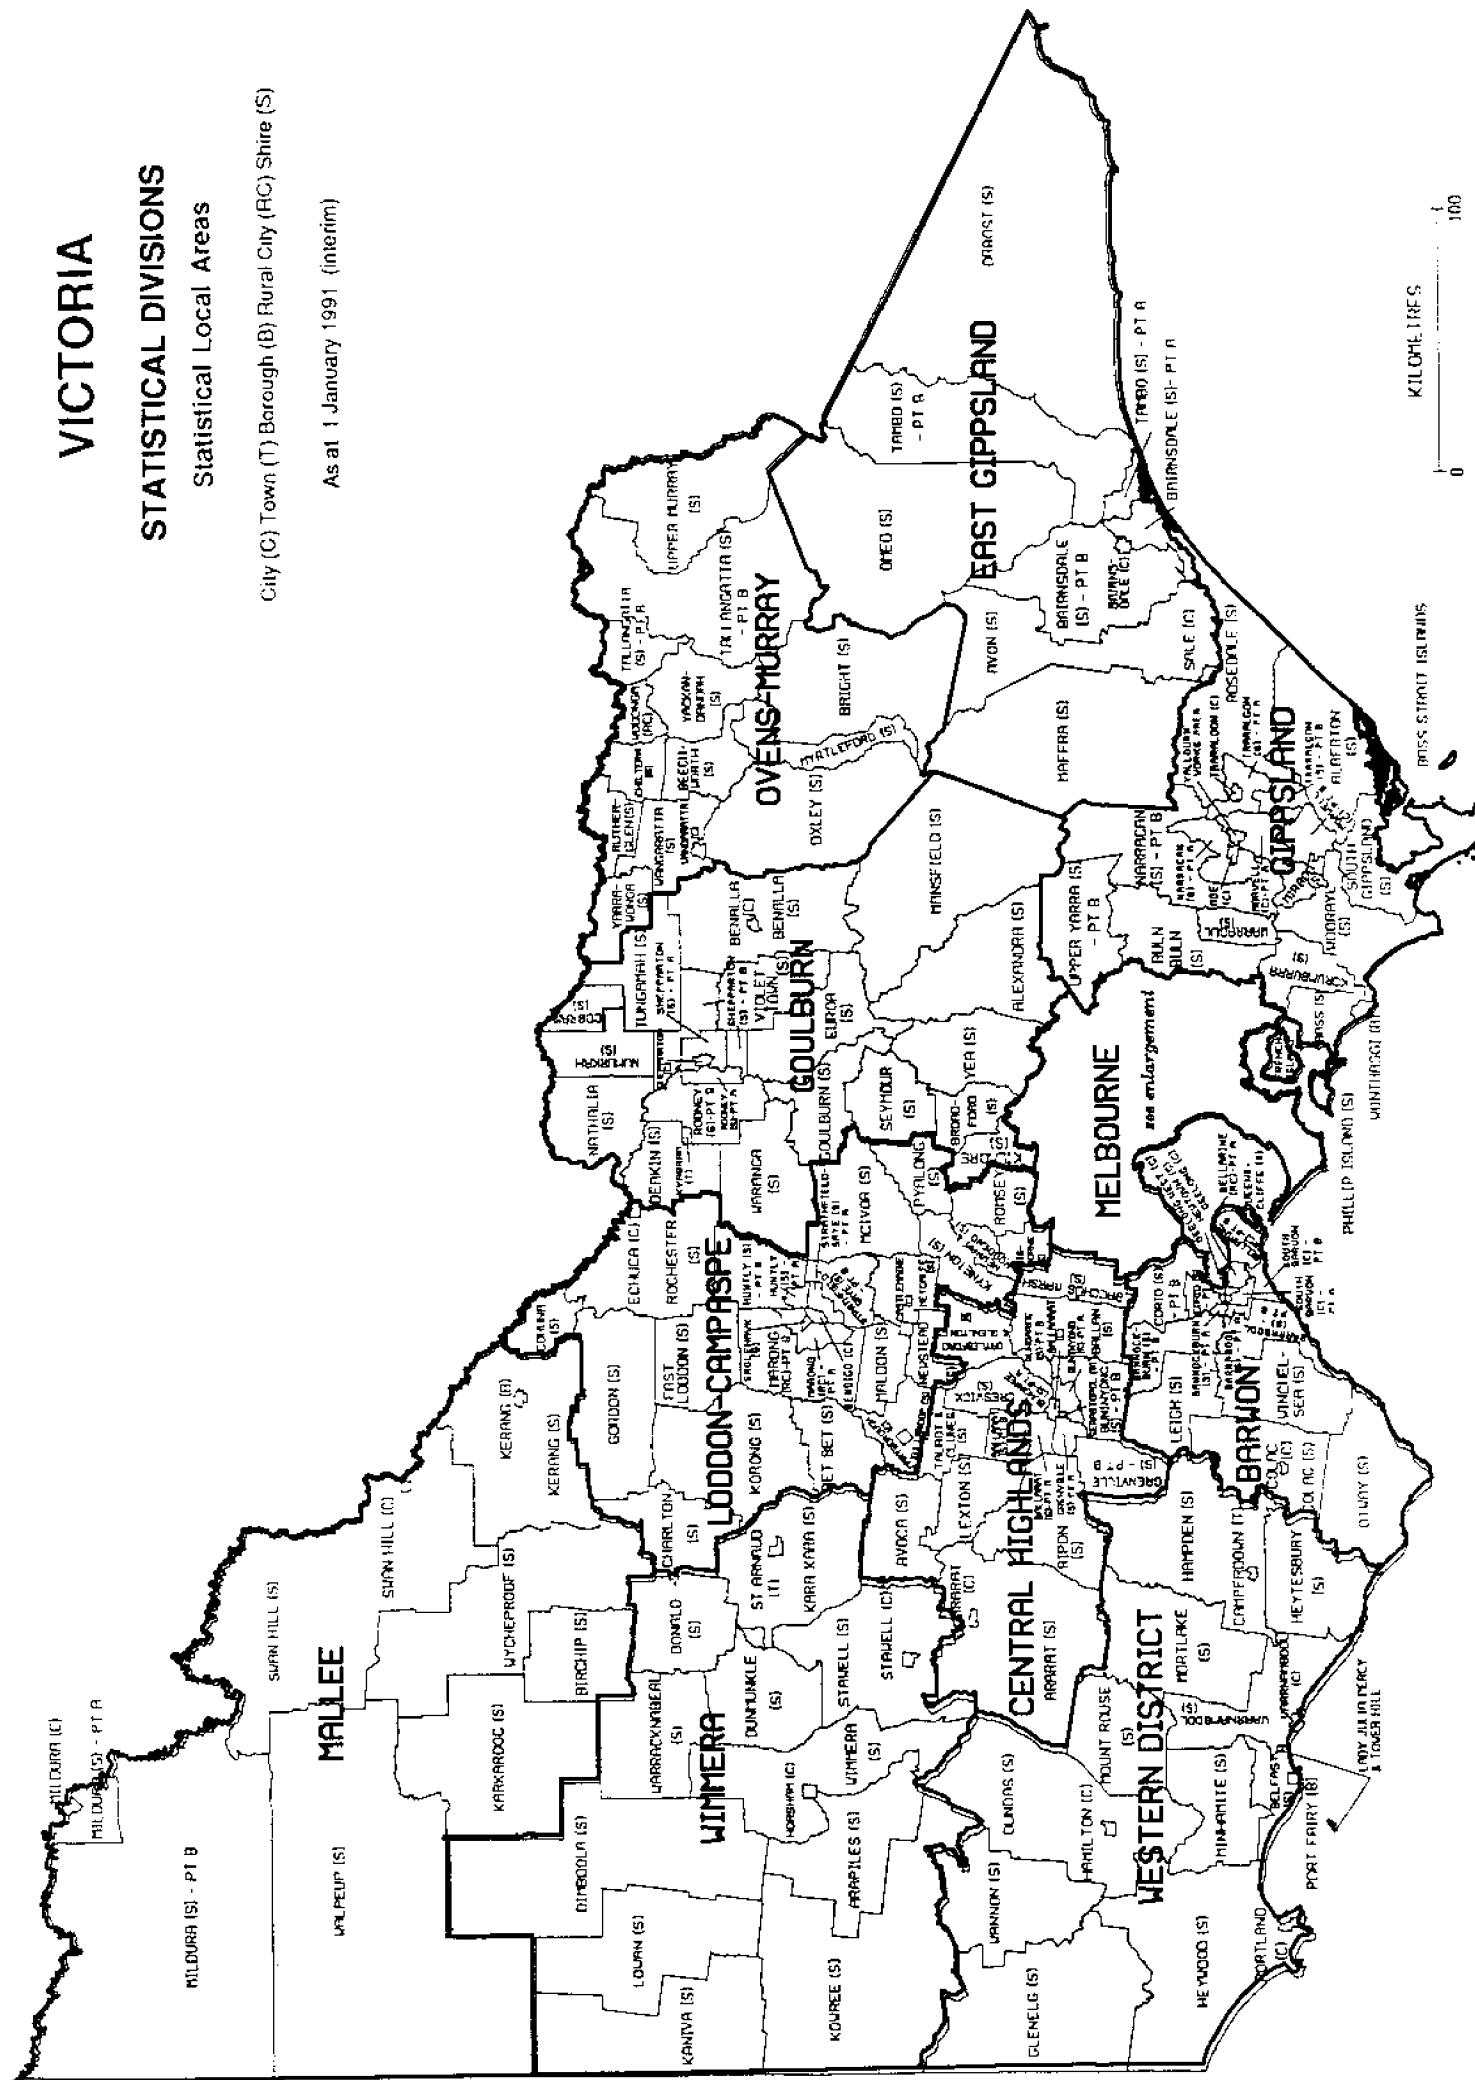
VICTORIA

STATISTICAL DIVISIONS

Statistical Local Areas

City (C) Town (T) Borough (B) Rural City (RC) Shire (S)

As at 1 January 1991 (interim)

MALLEE

MILDURA (C)

MILDURA (S) - PT A

MILDURA (S) - PT B

WALPEUP (S)

SWAN HILL (S)

SWAN HILL (C)

KERANG (B)

KERANG (S)

WYCHEPROOF (S)

BIRCHIP (S)

KARKAROOC (S)

WIMMERA

DIMBOOLA (S)

LOWAN (S)

KANIVA (S)

KOWREE (S)

ARAPILES (S)

HORSHAM (C)

WIMMERA (S)

DUNMUNKLE (S)

WARRACKNABEAL (S)

DONALD (S)

ST ARNAUD (T)

KARA KARA (S)

STAWELL (S)

STAWELL (C)

LODDON-CAMPASPE

GORDON (S)

EAST LODDON (S)

KORONG (S)

CHARLTON (S)

COHUNA (S)

ECHUCA (C)

ROCHESTER (S)

HUNTLY (S) - PT B

HUNTLY (S) - PT A

MARONG (RC) - PT B

MARONG (RC) - PT A

BENDIGO (C)

EAGLEHAWK

STRATHFIELDSAYE (S) - PT A

METCALFE (S)

MALDON (S)

NEWSTEAD (S)

TULLAROOP (S)

BET BET (S)

MCIVOR (S)

KYNETON (S)

ROMSEY (S)

GOULBURN

DEAKIN (S)

WARANGA (S)

GOULBURN (S)

RODNEY (S) - PT B

RODNEY (S) - PT A

NATHALIA (S)

NUMURKAH (S)

COBRAM (S)

TUNGAMAH (S)

SHEPPARTON (S) - PT A

SHEPPARTON (S) - PT B

VIOLET TOWN (S)

EUROA (S)

BENALLA (C)

BENALLA (S)

SEYMOUR (S)

PYALONG (S)

BROADFORD (S)

YEA (S)

ALEXANDRA (S)

MANSFIELD (S)

OVENS-MURRAY

YARRAWONGA (S)

RUTHERGLEN (S)

WANGARATTA (S)

WANGARATTA (C)

BEECHWORTH (S)

CHILTERN (S)

WODONGA (RC)

YACKANDANDAH (S)

TALLANGATTA (S) - PT A

TALLANGATTA (S) - PT B

UPPER MURRAY (S)

BRIGHT (S)

MYRTLEFORD (S)

OXLEY (S)

EAST GIPPSLAND

OMEO (S)

TAMBO (S) - PT A

TAMBO (S) - PT A

ORBOST (S)

BAIRNSDALE (S) - PT B

BAIRNSDALE (C)

BAIRNSDALE (S)- PT A

AVON (S)

MAFFRA (S)

SALE (C)

ROSEDALE (S)

GIPPSLAND

TRARALGON (C)

TRARALGON (S) - PT A

ALBERTON (S)

NARRACAN (S) - PT B

WARRAGUL (S)

MOE (C)

MIRBOO (S)

WOORAYL (S)

SOUTH GIPPSLAND (S)

BULN BULN (S)

UPPER YARRA (S) - PT B

KORUMBURRA (S)

BASS (S)

WONTHAGGI (T)

PHILLIP ISLAND (S)

MELBOURNE

see enlargement

CENTRAL HIGHLANDS

AVOCA (S)

LEXTON (S)

TALBOT & CLUNES (S)

CRESWICK (S)

DAYLESFORD

BALLARAT

BALLAN (S)

BUNINYONG (S)

GRENVILLE (S) - PT B

RIPON (S)

ARARAT (C)

ARARAT (S)

BACCHUS MARSH

BARWON

LEIGH (S)

WINCHELSEA (S)

COLAC (C)

COLAC (S)

OTWAY (S)

BANNOCKBURN (S)

CORIO (S) - PT B

SOUTH BARWON (S) - PT A

SOUTH BARWON (S) - PT B

BELLARINE (RC) - PT A

QUEENSCLIFFE (B)

WESTERN DISTRICT

HAMPDEN (S)

CAMPERDOWN (T)

HEYTESBURY (S)

MORTLAKE (S)

MOUNT ROUSE (S)

WARRNAMBOOL (C)

WARRNAMBOOL (S)

MINHAMITE (S)

BELFAST (S)

PORT FAIRY (B)

LADY JULIA PERCY & TOWER HILL

DUNDAS (S)

HAMILTON (C)

WANNON (S)

HEYWOOD (S)

GLENELG (S)

PORTLAND (C)

BASS STRAIT ISLANDS

KILOMETRES

0

100